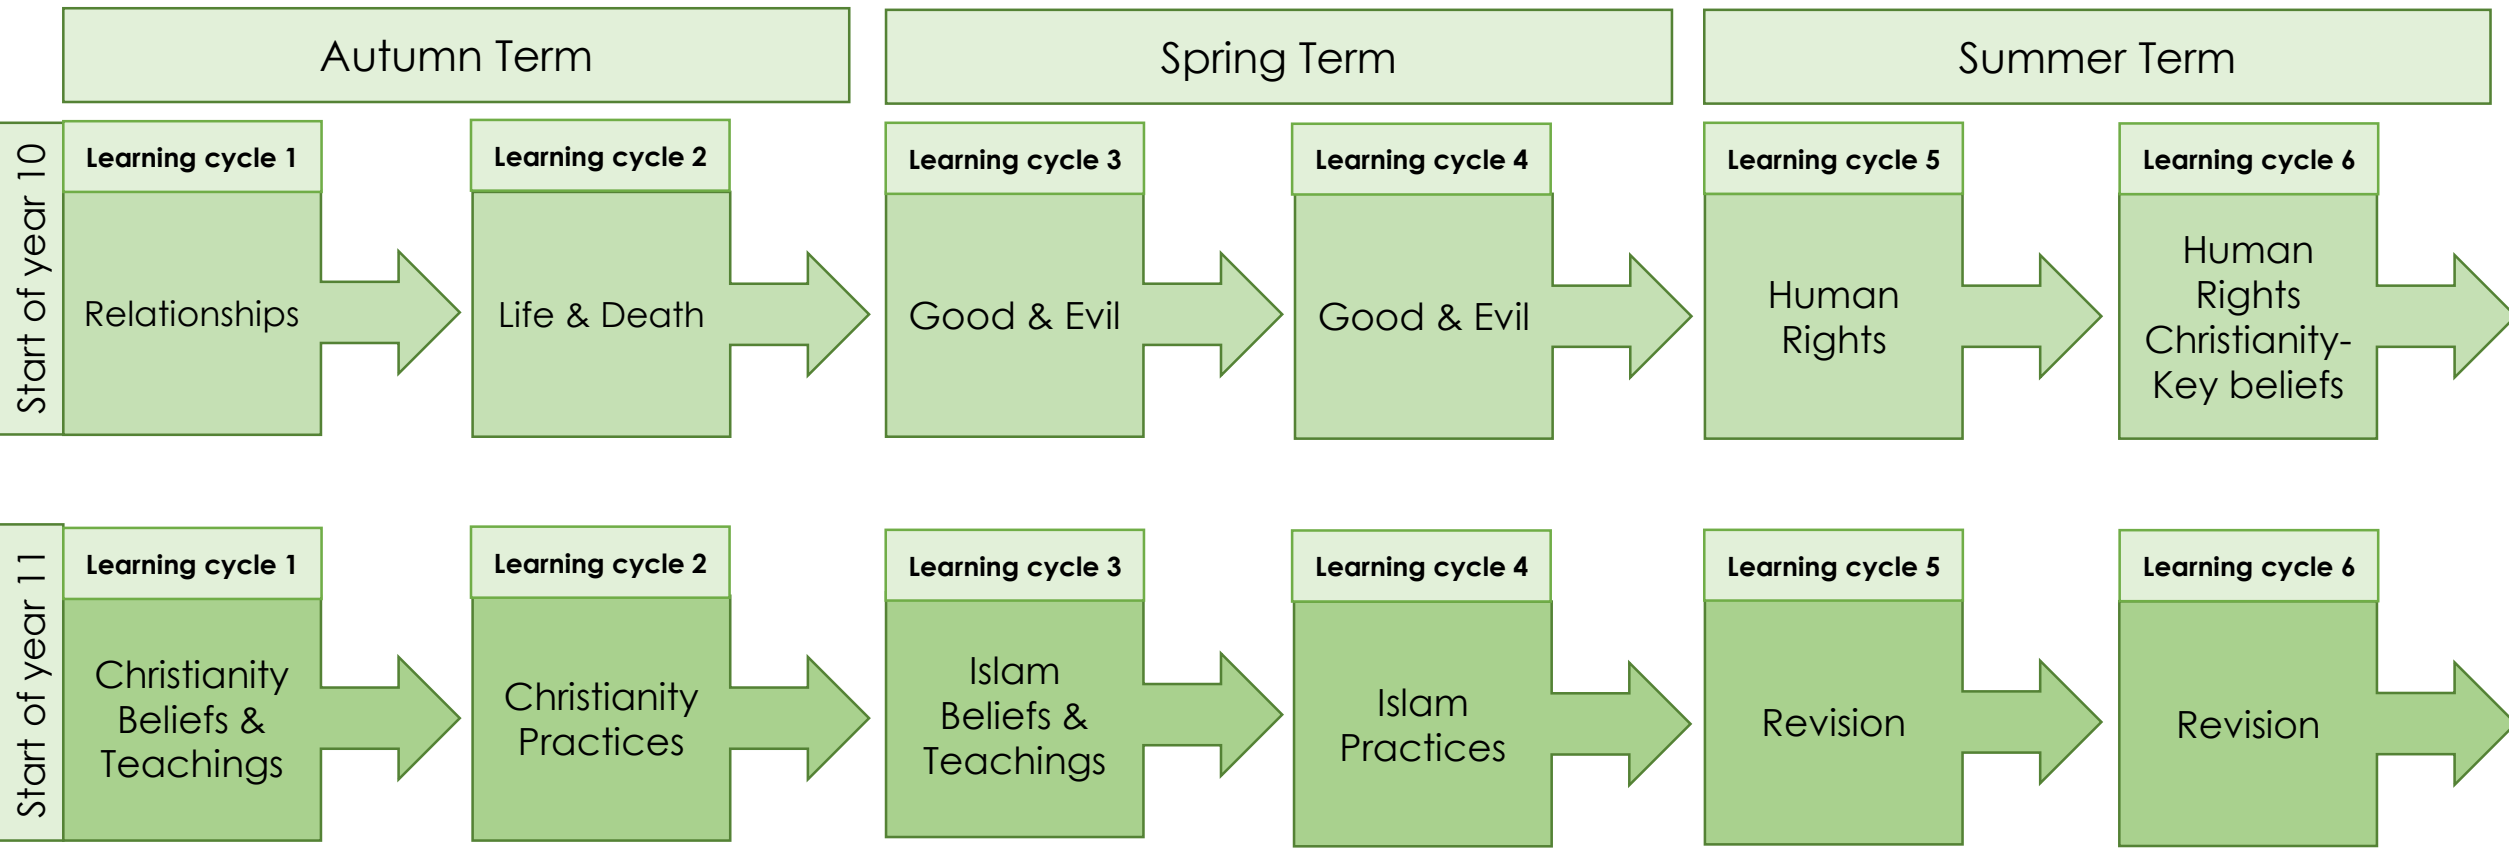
Autumn Term

Spring Term

Summer Term

Start of year 10

Learning cycle 1
Relationships

Learning cycle 2
Life & Death

Learning cycle 3
Good & Evil

Learning cycle 4
Good & Evil

Learning cycle 5
Human Rights

Learning cycle 6
Human Rights Christianity- Key beliefs

Start of year 11

Learning cycle 1
Christianity Beliefs & Teachings

Learning cycle 2
Christianity Practices

Learning cycle 3
Islam Beliefs & Teachings

Learning cycle 4
Islam Practices

Learning cycle 5
Revision

Learning cycle 6
Revision